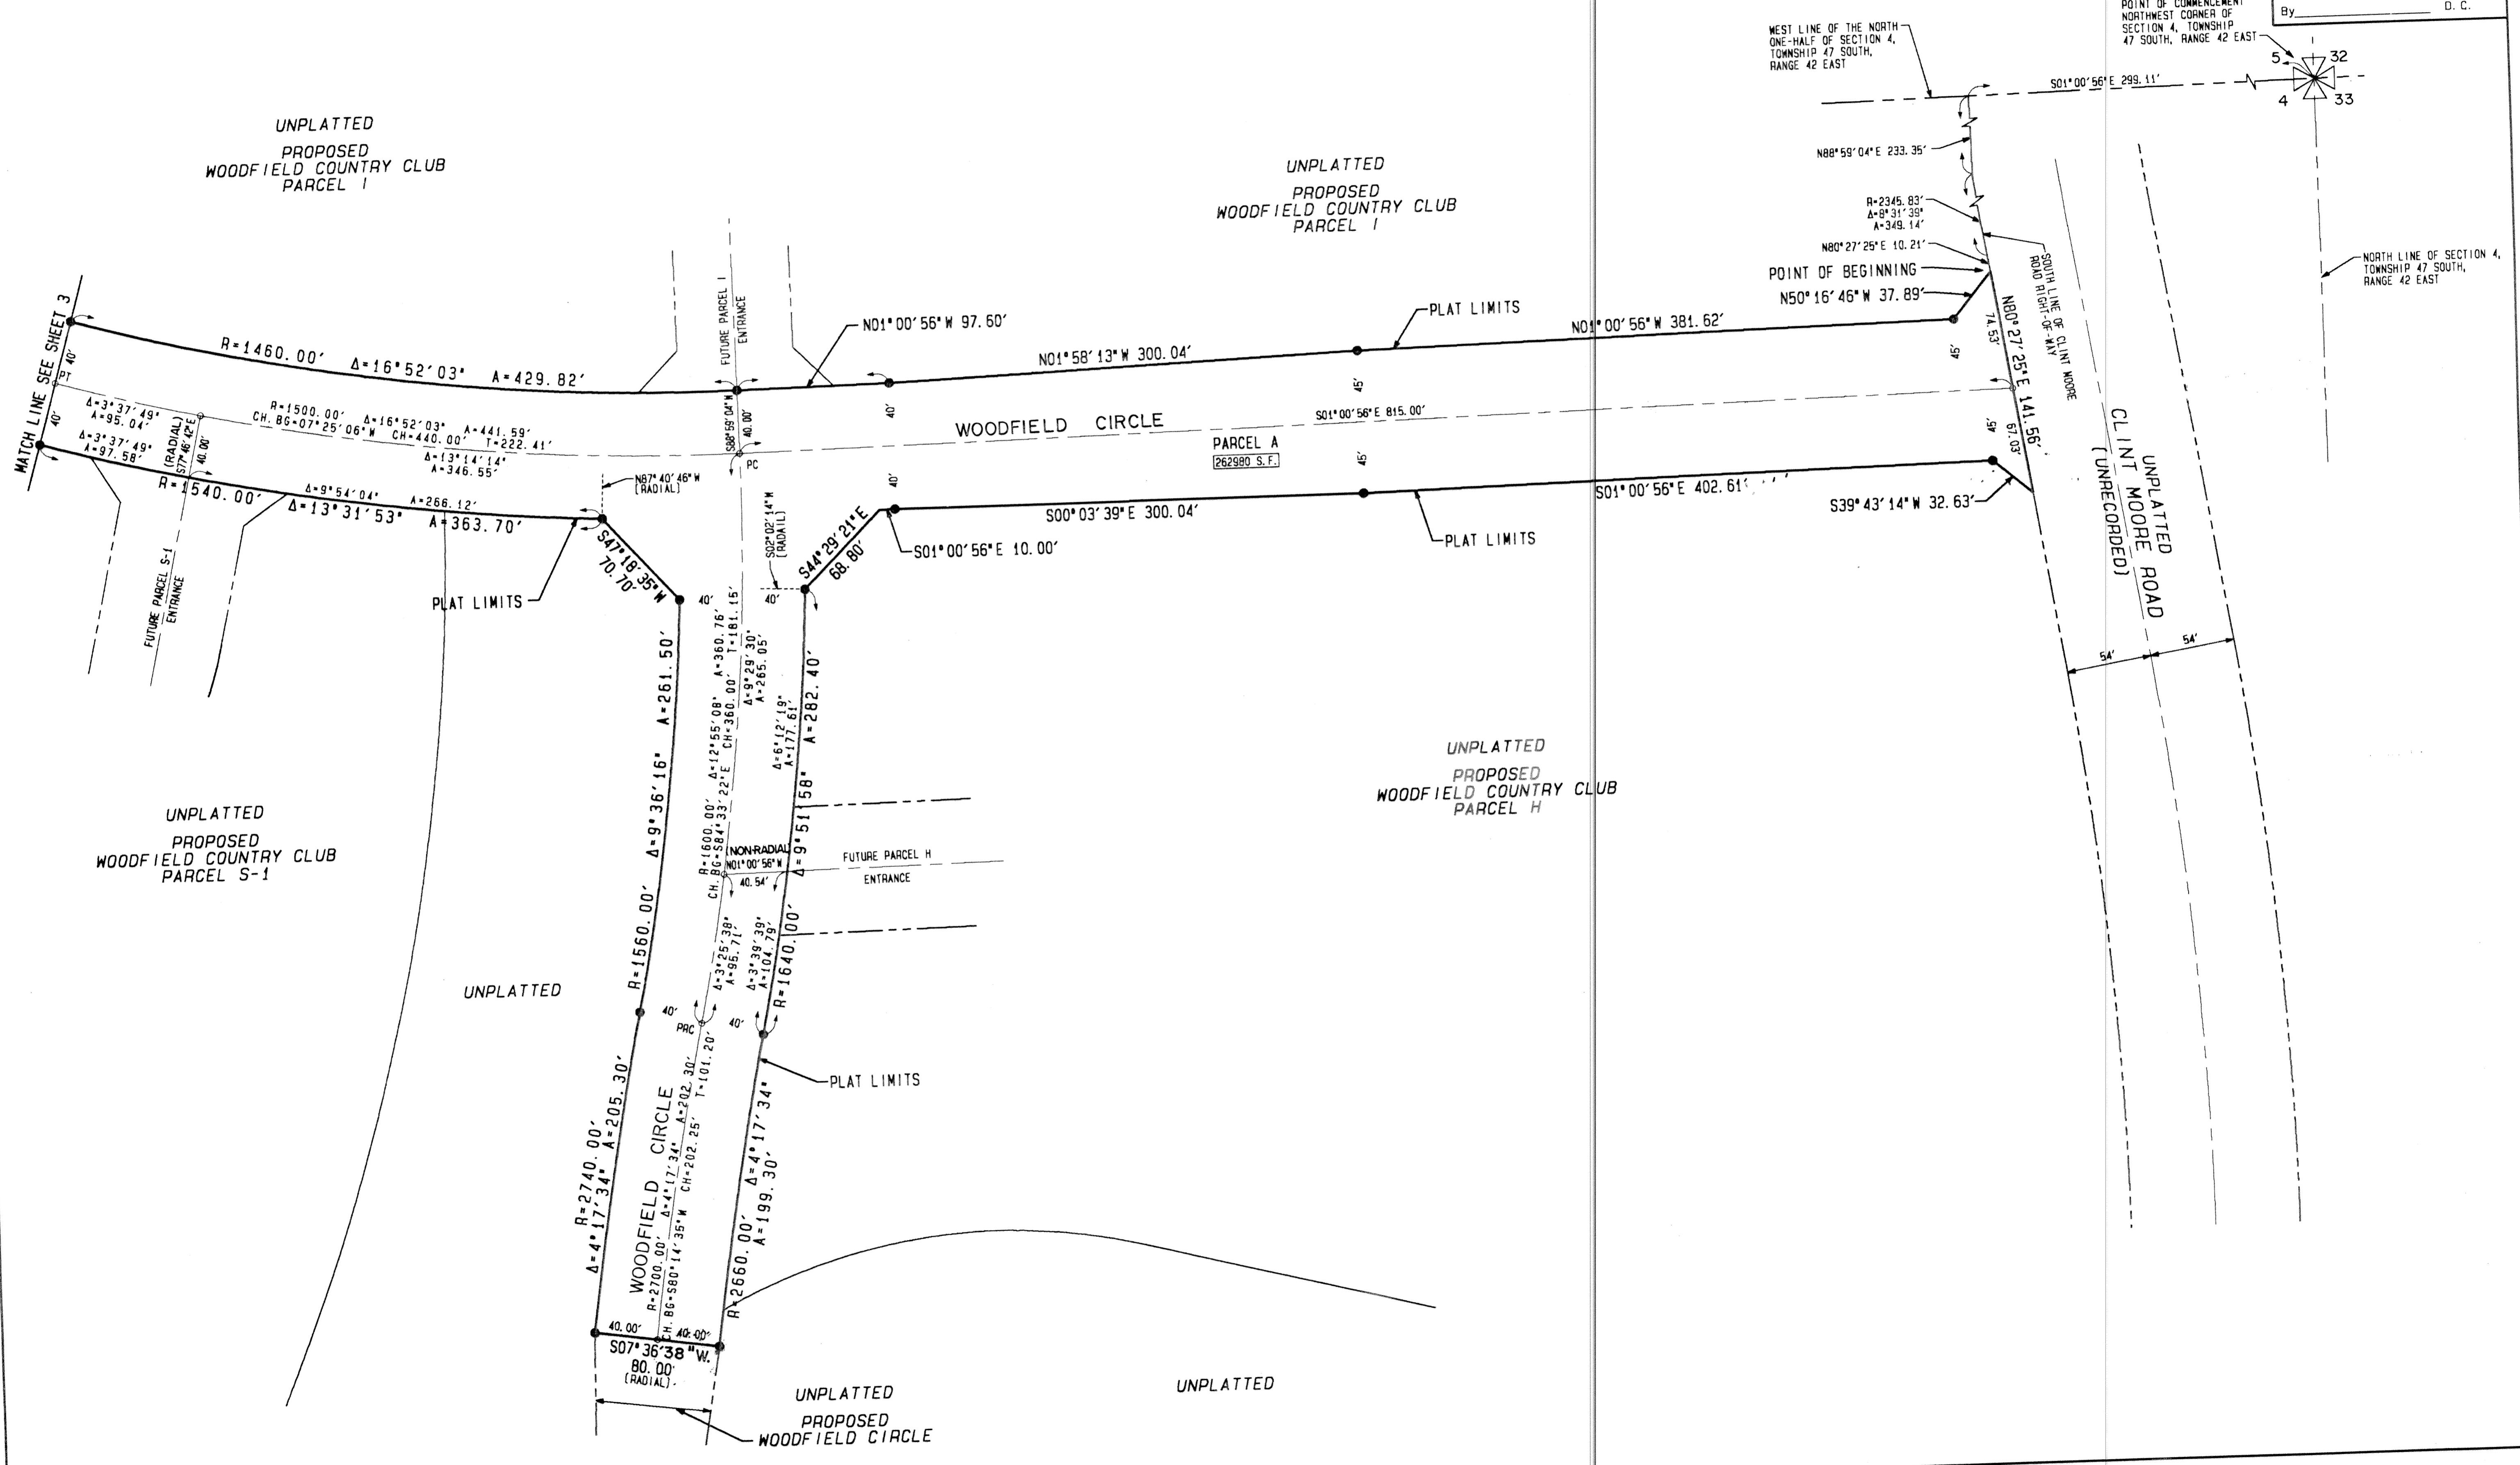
POINT OF COMMENCEMENT
NORTHWEST CORNER OF
SECTION 4, TOWNSHIP
47 SOUTH, RANGE 42 EAST

By_______________ D. C.

5 32
4 33

WEST LINE OF THE NORTH ONE-HALF OF SECTION 4, TOWNSHIP 47 SOUTH, RANGE 42 EAST

S01° 00′ 56″ E 299. 11′

N88° 59′ 04″ E 233. 35′

R=2345. 83′
Δ=8° 31′ 39″
A=349. 14′

N80° 27′ 25″ E 10. 21′

POINT OF BEGINNING

N50° 16′ 46″ W 37. 89′

SOUTH LINE OF CLINT MOORE ROAD RIGHT-OF-WAY

NORTH LINE OF SECTION 4, TOWNSHIP 47 SOUTH, RANGE 42 EAST

UNPLATTED

PROPOSED
WOODFIELD COUNTRY CLUB
PARCEL I

UNPLATTED

PROPOSED
WOODFIELD COUNTRY CLUB
PARCEL I

MATCH LINE SEE SHEET 3

R=1460. 00′ Δ=16° 52′ 03″ A=429. 82′

FUTURE PARCEL I ENTRANCE

N01° 00′ 56″ W 97. 60′

N01° 58′ 13″ W 300. 04′

PLAT LIMITS

N01° 00′ 56″ W 381. 62′

74. 53′

N80° 27′ 25″ E 141. 56′

67. 03′

45′

PT

40′

40′

Δ=3° 37′ 49″
A=95. 04′

Δ=3° 37′ 49″
A=97. 58′

(RADIAL)
S77° 46′ 42″ E

40. 00′

R=1500. 00′ Δ=16° 52′ 03″ A=441. 59′
CH. BG=07° 25′ 06″ W CH=440. 00′ T=222. 41′

Δ=13° 14′ 14″
A=346. 55′

S88° 59′ 04″ W
40. 00′

PC

WOODFIELD CIRCLE

S01° 00′ 56″ E 815. 00′

PARCEL A
262980 S. F.

CLINT MOORE ROAD
(UNRECORDED)

UNPLATTED

R=1540. 00′

Δ=9° 54′ 04″ A=266. 12′

Δ=13° 31′ 53″ A=363. 70′

N87° 40′ 46″ W
(RADIAL)

S02° 02′ 14″ W
(RADAIL)

S47° 18′ 35″ W
70. 70′

S44° 29′ 21″ E
68. 80′

S01° 00′ 56″ E 10. 00′

S00° 03′ 39″ E 300. 04′

PLAT LIMITS

S01° 00′ 56″ E 402. 61′

S39° 43′ 14″ W 32. 63′

54′ 54′

FUTURE PARCEL S-1 ENTRANCE

PLAT LIMITS

40′ 40′

Δ=9° 36′ 16″ A=261. 50′

A=360. 76′
T=181. 15′

Δ=12° 55′ 08″
CH=360. 00′

Δ=9° 29′ 30″
A=265. 05′

Δ=6° 12′ 19″
A=177. 61′

A=282. 40′

Δ=9° 51′ 58″

UNPLATTED

PROPOSED
WOODFIELD COUNTRY CLUB
PARCEL H

UNPLATTED

PROPOSED
WOODFIELD COUNTRY CLUB
PARCEL S-1

R=1600. 00′
CH. BG=S84° 33′ 22″ E

NON-RADIAL
N01° 00′ 56″ W
40. 54′

FUTURE PARCEL H
ENTRANCE

R=1560. 00′

Δ=3° 25′ 38″
A=95. 71′

Δ=3° 39′ 39″
A=104. 79′

R=1640. 00′

UNPLATTED

40′
PRC
40′

T=101. 20′

PLAT LIMITS

R=2740. 00′
Δ=4° 17′ 34″ A=205. 30′

WOODFIELD CIRCLE

R=2700. 00′ Δ=4° 17′ 34″ A=202. 30′
CH. BG=S80° 14′ 35″ W CH=202. 25′

Δ=4° 17′ 34″
A=199. 30′

R=2660. 00′

40. 00′ 40. 00′

S07° 36′ 38″ W.
80. 00′
(RADIAL)

UNPLATTED

PROPOSED
WOODFIELD CIRCLE

UNPLATTED